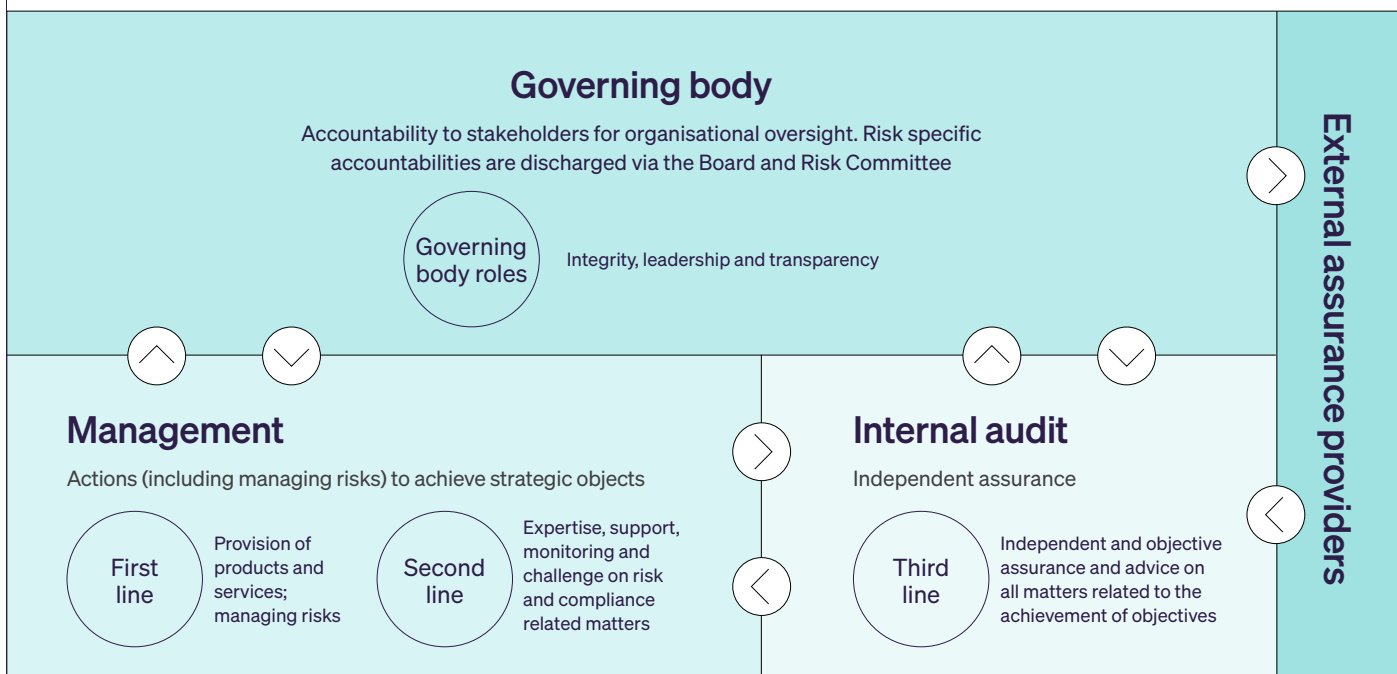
Governing body

Accountability to stakeholders for organisational oversight. Risk specific accountabilities are discharged via the Board and Risk Committee

Governing body roles

Integrity, leadership and transparency

Management

Actions (including managing risks) to achieve strategic objects

First line

Provision of products and services; managing risks

Second line

Expertise, support, monitoring and challenge on risk and compliance related matters

Internal audit

Independent assurance

Third line

Independent and objective assurance and advice on all matters related to the achievement of objectives

External assurance providers